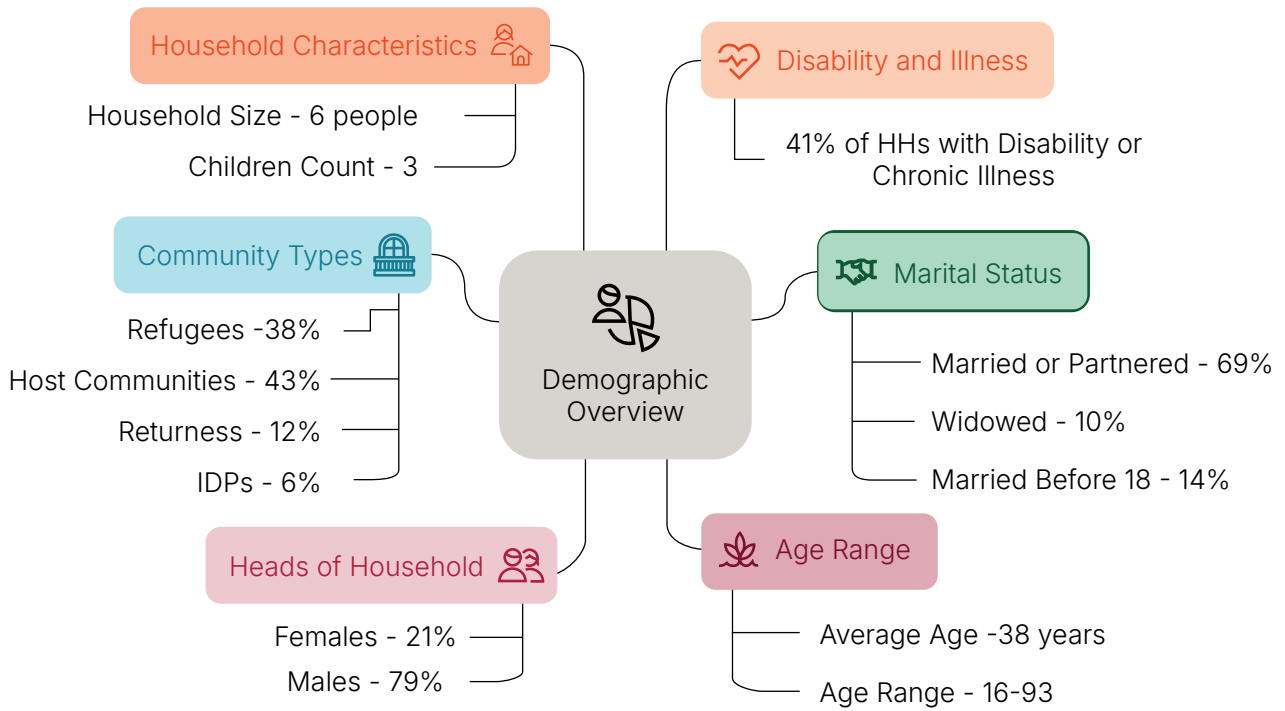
Demographic Overview

Household Characteristics

Household Size - 6 people

Children Count - 3

Community Types

Refugees -38%

Host Communities - 43%

Returness - 12%

IDPs - 6%

Heads of Household

Females - 21%

Males - 79%

Disability and Illness

41% of HHs with Disability or Chronic Illness

Marital Status

Married or Partnered - 69%

Widowed - 10%

Married Before 18 - 14%

Age Range

Average Age -38 years

Age Range - 16-93